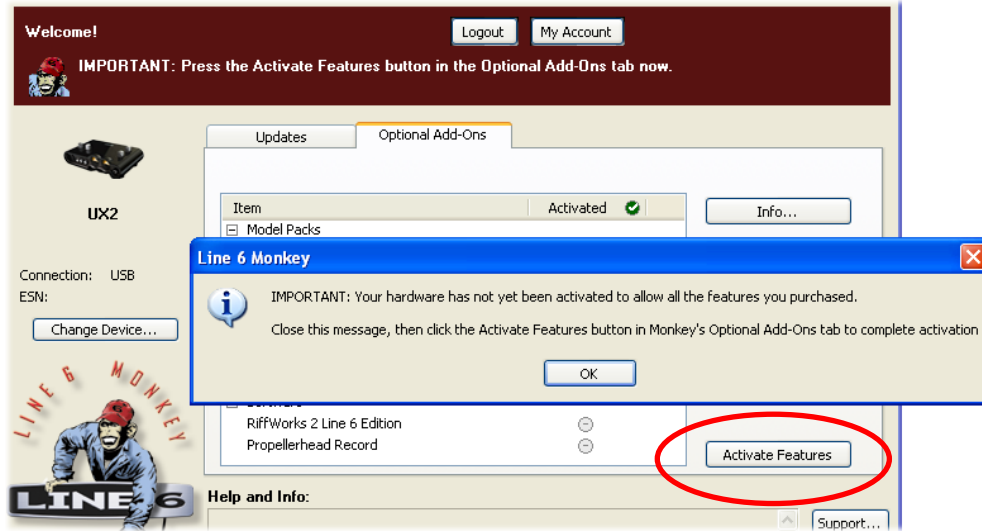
Welcome!

Logout

My Account

IMPORTANT: Press the Activate Features button in the Optional Add-Ons tab now.

UX2

Connection: USB
ESN:

Change Device...

Updates

Optional Add-Ons

| Item | Activated |
|---|---|
| Model Packs | |

Info...

Line 6 Monkey

IMPORTANT: Your hardware has not yet been activated to allow all the features you purchased.

Close this message, then click the Activate Features button in Monkey's Optional Add-Ons tab to complete activation

OK

Software
RiffWorks 2 Line 6 Edition
Propellerhead Record

Activate Features

LINE 6 MONKEY

LINE 6

Help and Info:

Support...